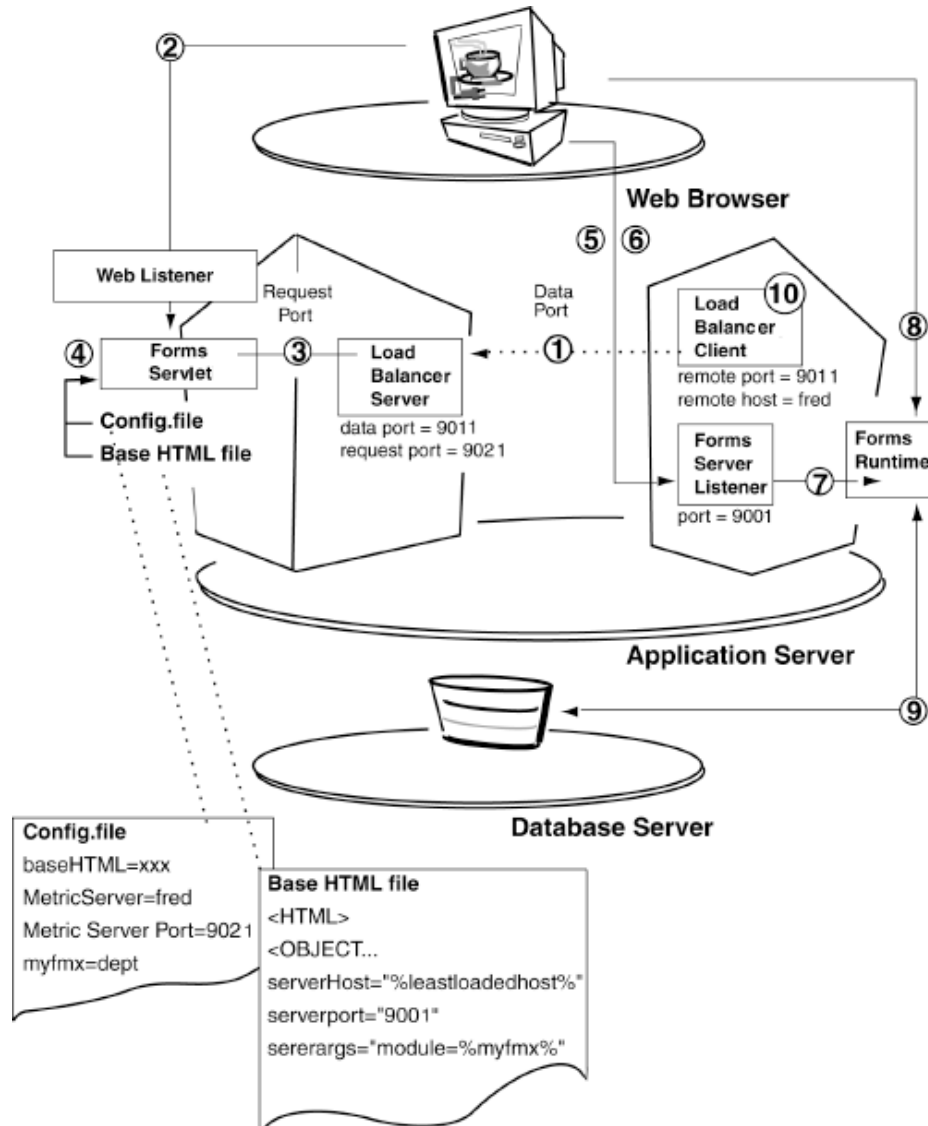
②

Web Browser

⑤ ⑥

Web Listener

Request Port

Data Port

⑩ Load Balancer Client

⑧

④ Forms Servlet

③

Load Balancer Server

①

remote port = 9011
remote host = fred

Config.file

Base HTML file

data port = 9011
request port = 9021

Forms Server Listener

⑦

Forms Runtime

port = 9001

Application Server

⑨

Database Server

Config.file
baseHTML=xxx
MetricServer=fred
Metric Server Port=9021
myfmx=dept

Base HTML file
<HTML>
<OBJECT...
serverHost="%leastloadedhost%"
serverport="9001"
sererargs="module=%myfmx%"